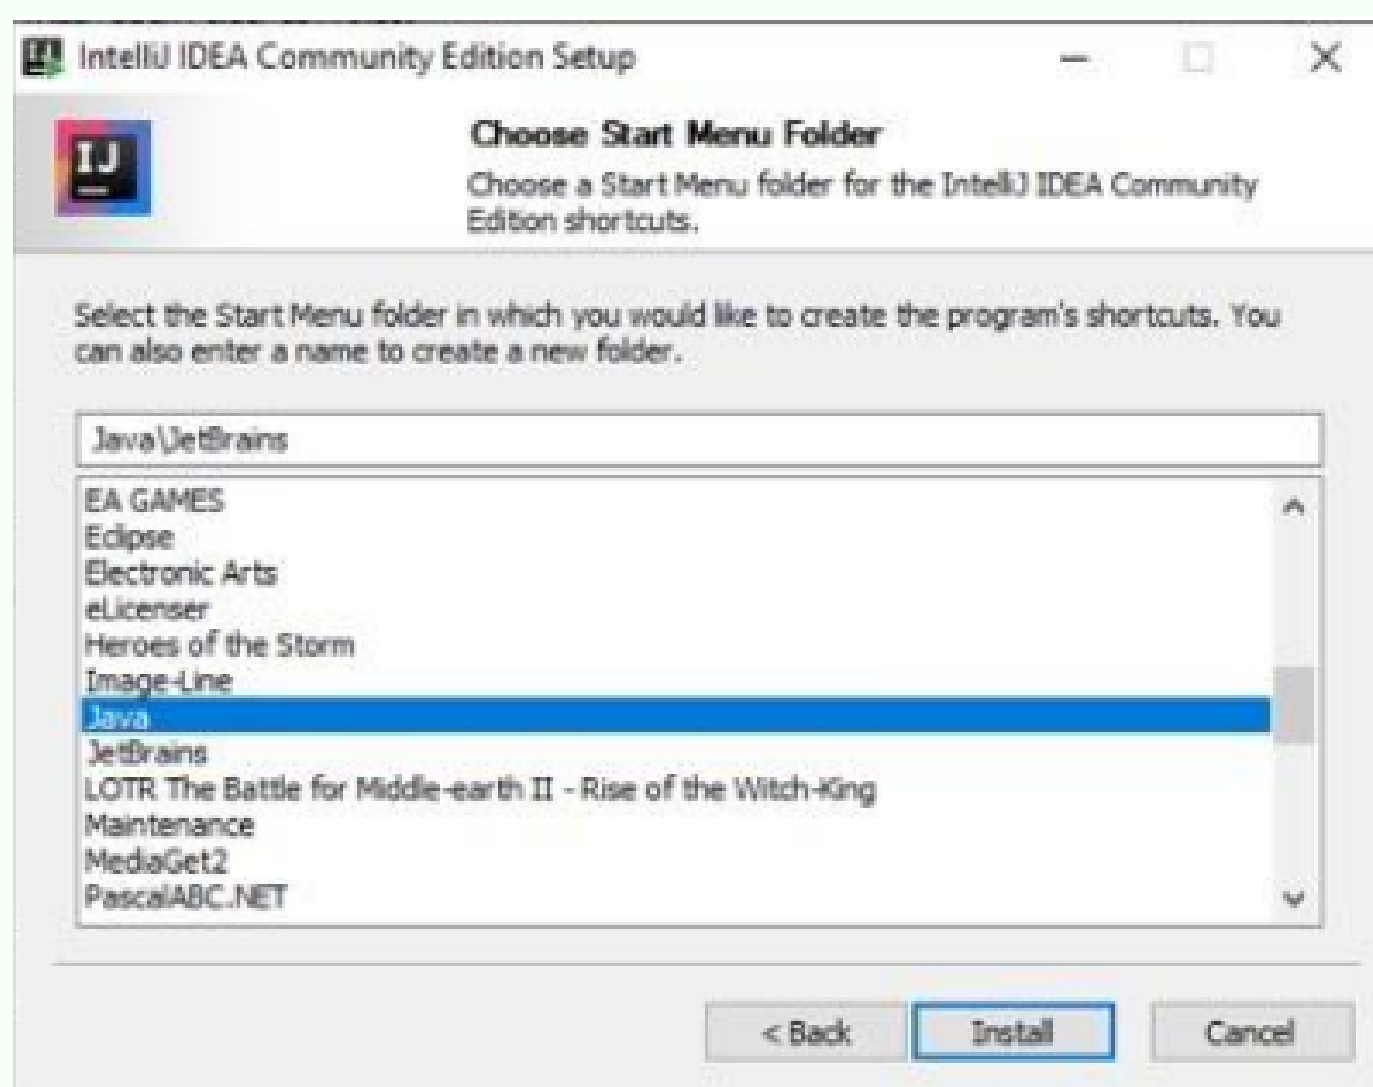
IntelliJ IDEA Community Edition Setup

IJ

Choose Start Menu Folder

Choose a Start Menu folder for the IntelliJ IDEA Community Edition shortcuts.

Select the Start Menu folder in which you would like to create the program's shortcuts. You can also enter a name to create a new folder.

Java\JetBrains

EA GAMES
Eclipse
Electronic Arts
eLicenser
Heroes of the Storm
Image-Line
Java
JetBrains
LOTR The Battle for Middle-earth II - Rise of the Witch-King
Maintenance
MediaGet2
PascalABC.NET

< Back
Install
Cancel